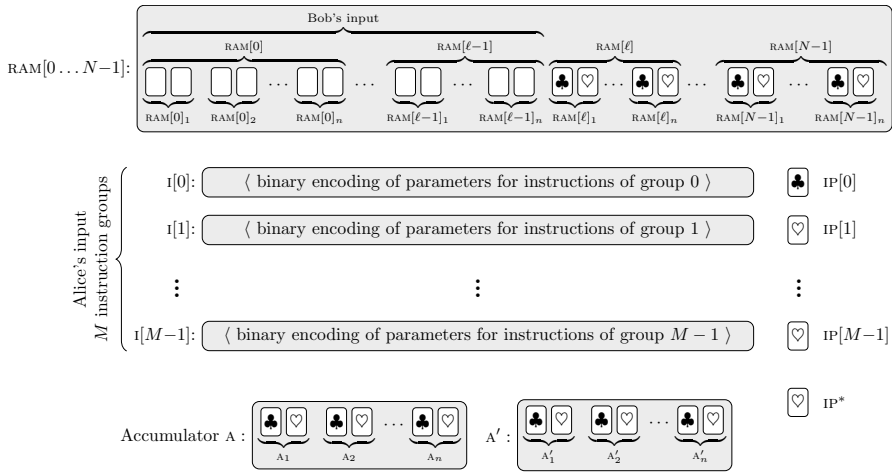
Bob's input

RAM$[0 \dots N-1]$:

RAM$[0]$ RAM$[\ell-1]$ RAM$[\ell]$ RAM$[N-1]$

$\clubsuit$ $\heartsuit$ $\cdots$ $\clubsuit$ $\heartsuit$ $\cdots$ $\clubsuit$ $\heartsuit$ $\cdots$ $\clubsuit$ $\heartsuit$

RAM$[0]_1$ RAM$[0]_2$ RAM$[0]_n$ RAM$[\ell-1]_1$ RAM$[\ell-1]_n$ RAM$[\ell]_1$ RAM$[\ell]_n$ RAM$[N-1]_1$ RAM$[N-1]_n$

Alice's input
$M$ instruction groups

I$[0]$: $\langle$ binary encoding of parameters for instructions of group 0 $\rangle$ $\clubsuit$ IP$[0]$

I$[1]$: $\langle$ binary encoding of parameters for instructions of group 1 $\rangle$ $\heartsuit$ IP$[1]$

$\vdots$ $\vdots$ $\vdots$

I$[M-1]$: $\langle$ binary encoding of parameters for instructions of group $M-1$ $\rangle$ $\heartsuit$ IP$[M-1]$

$\heartsuit$ IP$^*$

Accumulator A : $\clubsuit$ $\heartsuit$ $\clubsuit$ $\heartsuit$ $\cdots$ $\clubsuit$ $\heartsuit$ A$_1$ A$_2$ A$_n$

A$'$ : $\clubsuit$ $\heartsuit$ $\clubsuit$ $\heartsuit$ $\cdots$ $\clubsuit$ $\heartsuit$ A$'_1$ A$'_2$ A$'_n$